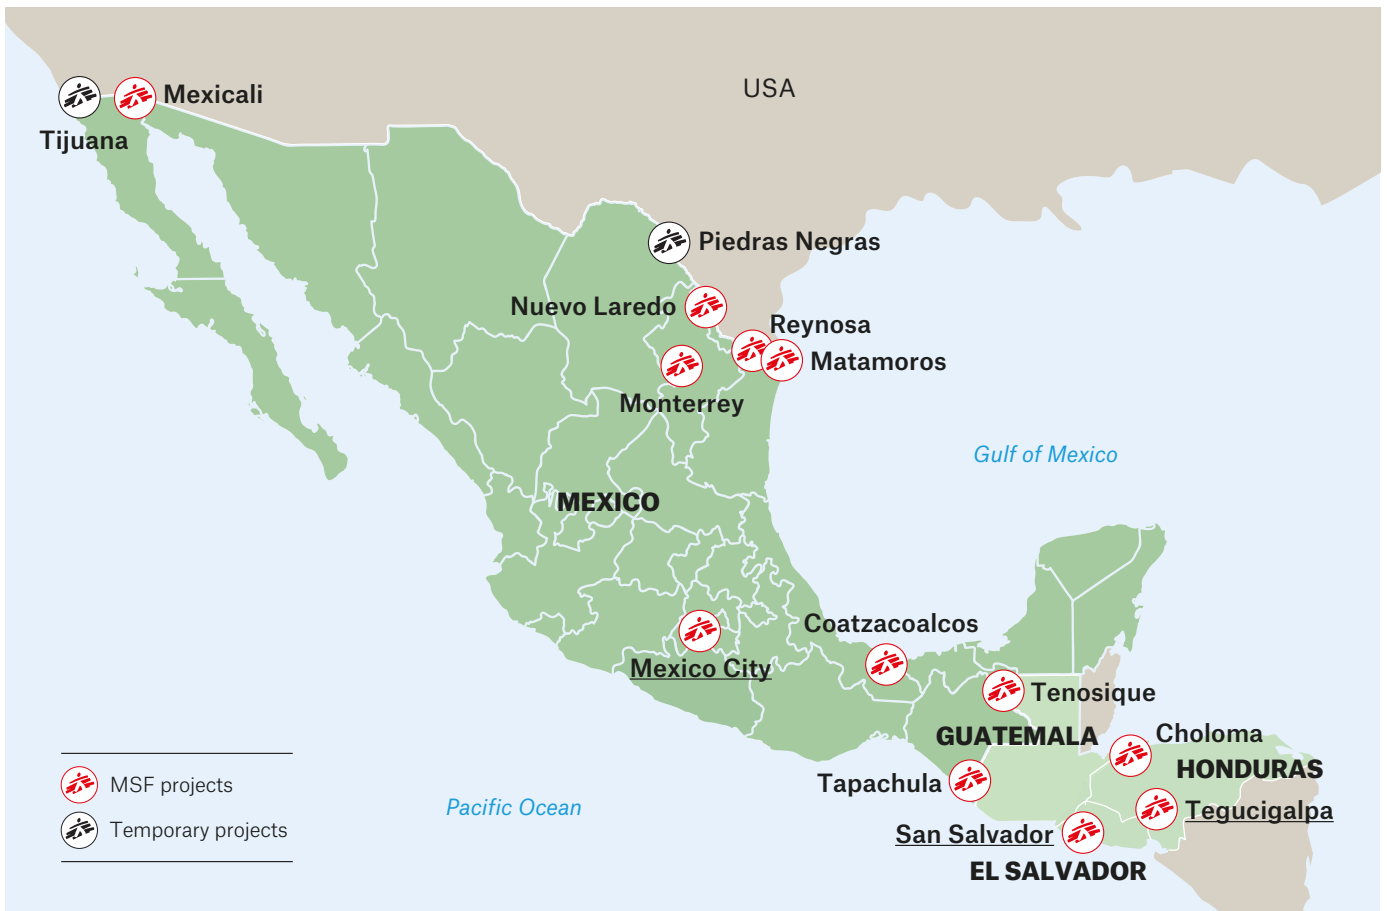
Mexicali
Tijuana
USA
Piedras Negras
Nuevo Laredo
Reynosa
Matamoros
Monterrey
Gulf of Mexico
MEXICO
Coatzacoalcos
Mexico City
Tenosique
GUATEMALA
Choloma
HONDURAS
Tapachula
Tegucigalpa
San Salvador
EL SALVADOR
Pacific Ocean
MSF projects
Temporary projects